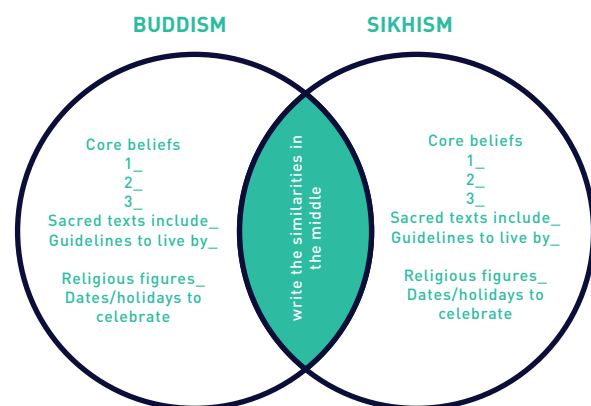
BUDDISM

SIKHISM

Core beliefs
1_
2_
3_
Sacred texts include_
Guidelines to live by_

Religious figures_
Dates/holidays to celebrate

write the similarities in the middle

Core beliefs
1_
2_
3_
Sacred texts include_
Guidelines to live by_

Religious figures_
Dates/holidays to celebrate